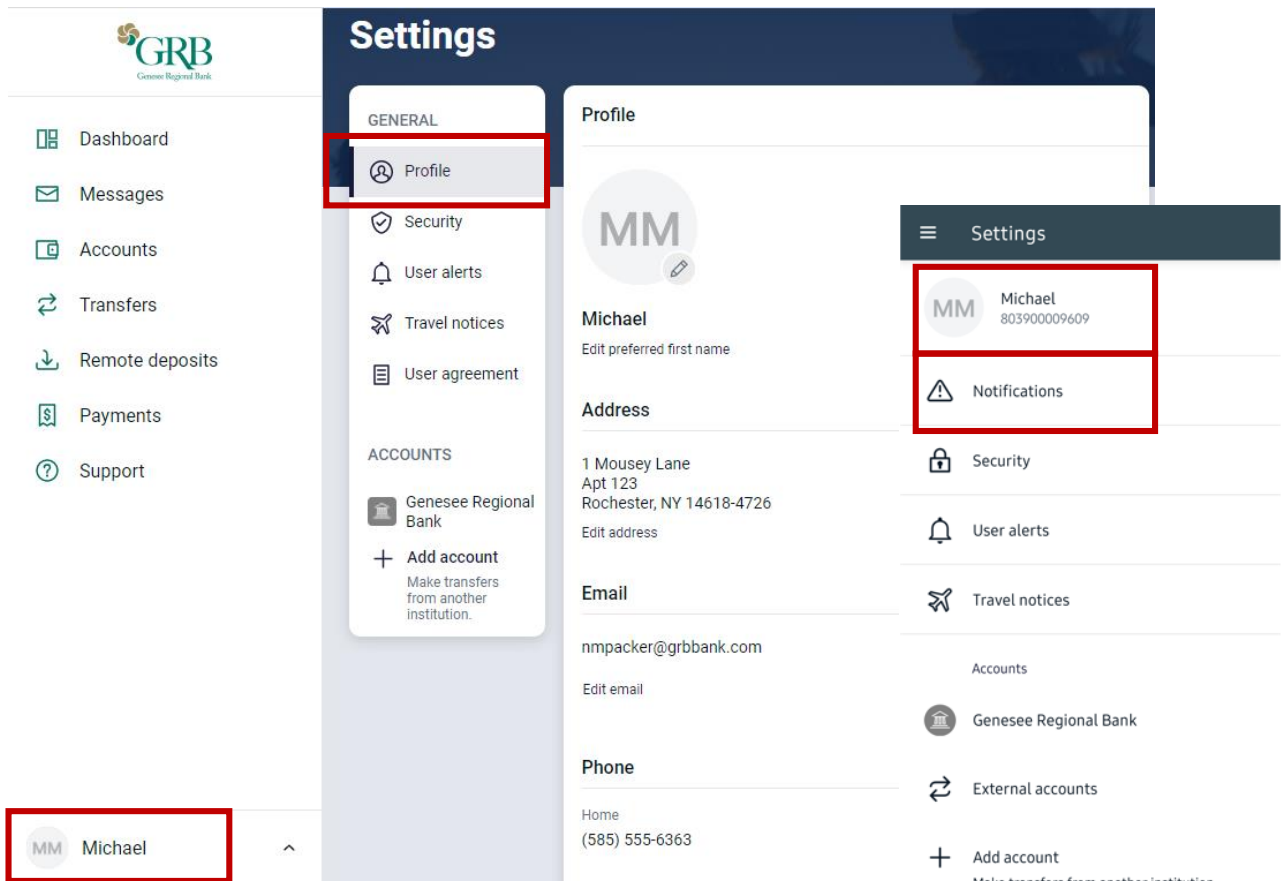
GRB
Genesee Regional Bank

Dashboard
Messages
Accounts
Transfers
Remote deposits
Payments
Support

MM Michael

Settings

GENERAL
Profile
Security
User alerts
Travel notices
User agreement

ACCOUNTS
Genesee Regional Bank
Add account
Make transfers from another institution.

Profile

MM

Michael
Edit preferred first name

Address
1 Mousey Lane
Apt 123
Rochester, NY 14618-4726
Edit address

Email
nmpacker@grbbank.com
Edit email

Phone
Home
(585) 555-6363

Settings

MM Michael
803900009609

Notifications

Security

User alerts

Travel notices

Accounts

Genesee Regional Bank

External accounts

Add account
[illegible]